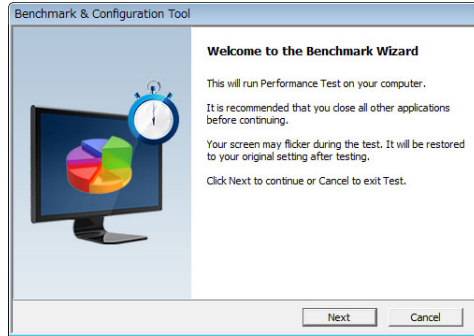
Benchmark & Configuration Tool

Welcome to the Benchmark Wizard

This will run Performance Test on your computer.

It is recommended that you close all other applications before continuing.

Your screen may flicker during the test. It will be restored to your original setting after testing.

Click Next to continue or Cancel to exit Test.

Next

Cancel